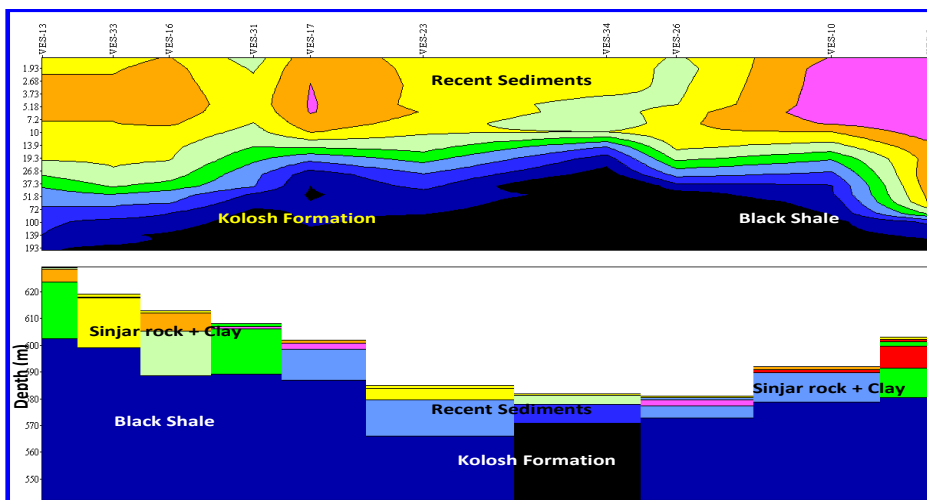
VES-13
VES-33
VES-16
VES-31
VES-17
VES-23
VES-34
VES-26
VES-10

1.93
2.68
3.73
5.18
7.2
10
13.9
19.3
26.8
37.3
51.8
72
100
139
193

Recent Sediments
Kolosh Formation
Black Shale

620
610
600
590
580
570
560
550

Depth (m)

Sinjar rock + Clay
Black Shale
Recent Sediments
Kolosh Formation
Sinjar rock + Clay